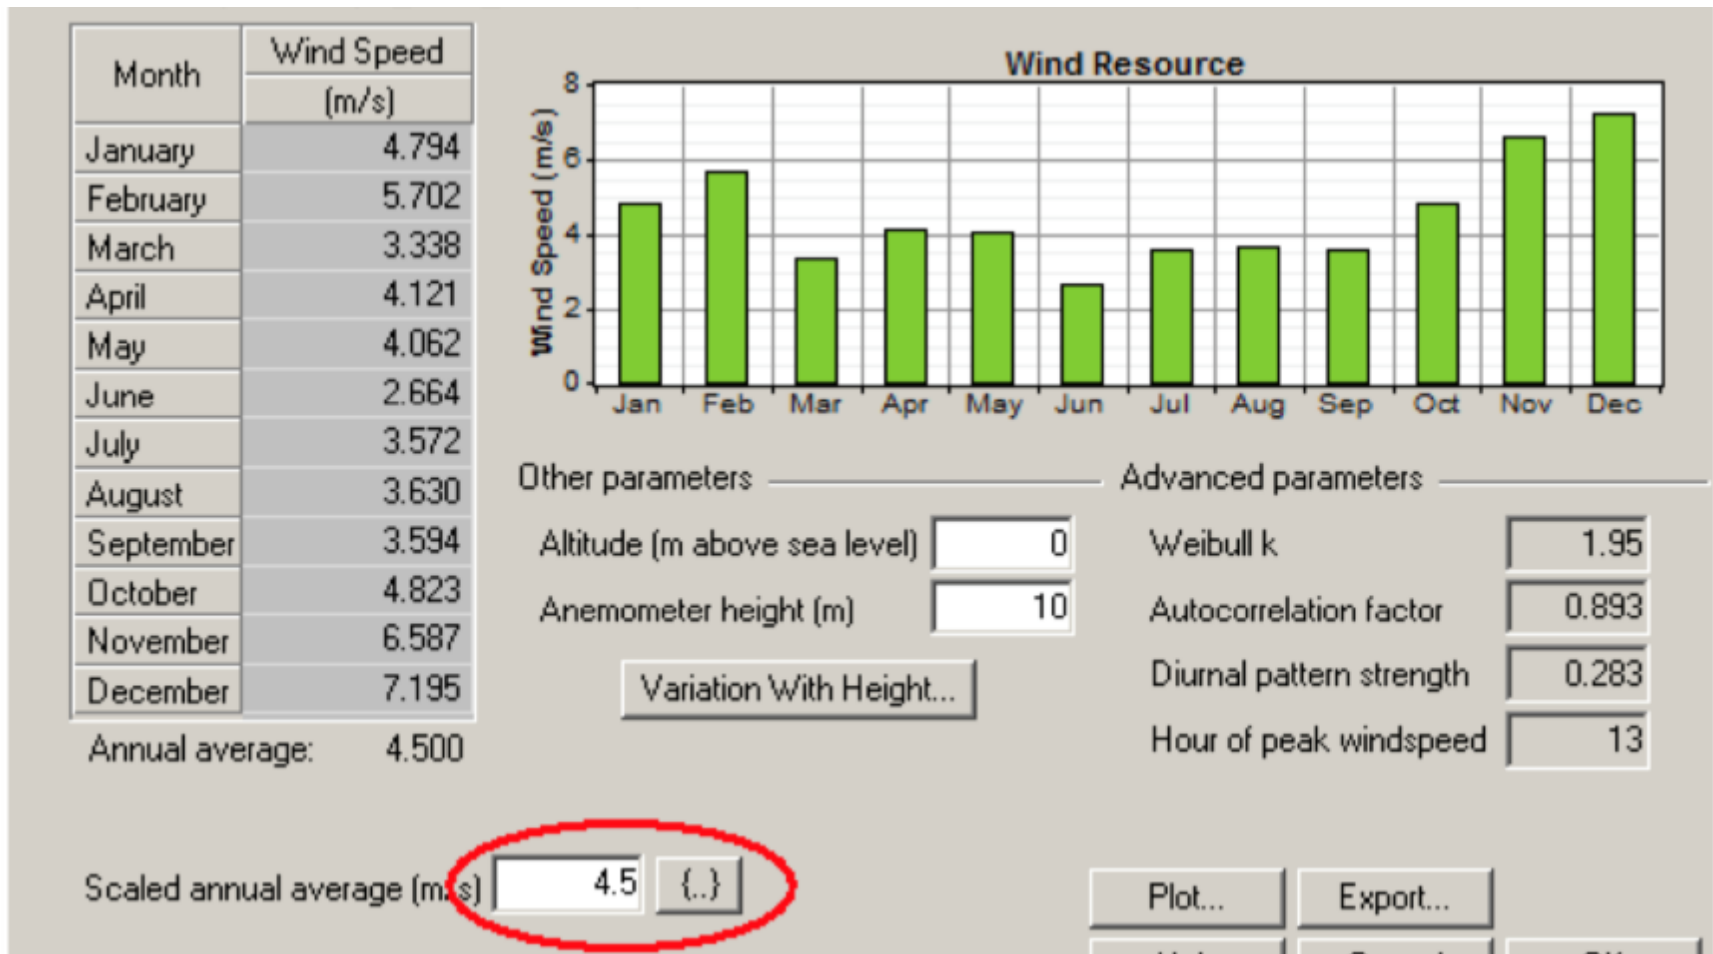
| Month | Wind Speed (m/s) |
|---|---|
| January | 4.794 |
| February | 5.702 |
| March | 3.338 |
| April | 4.121 |
| May | 4.062 |
| June | 2.664 |
| July | 3.572 |
| August | 3.630 |
| September | 3.594 |
| October | 4.823 |
| November | 6.587 |
| December | 7.195 |

Annual average: 4.500

Wind Resource

Wind Speed (m/s)

8
6
4
2
0

Jan Feb Mar Apr May Jun Jul Aug Sep Oct Nov Dec

Other parameters

Altitude (m above sea level) 0

Anemometer height (m) 10

Variation With Height...

Advanced parameters

Weibull k 1.95

Autocorrelation factor 0.893

Diurnal pattern strength 0.283

Hour of peak windspeed 13

Scaled annual average (m/s) 4.5 {..}

Plot...

Export...